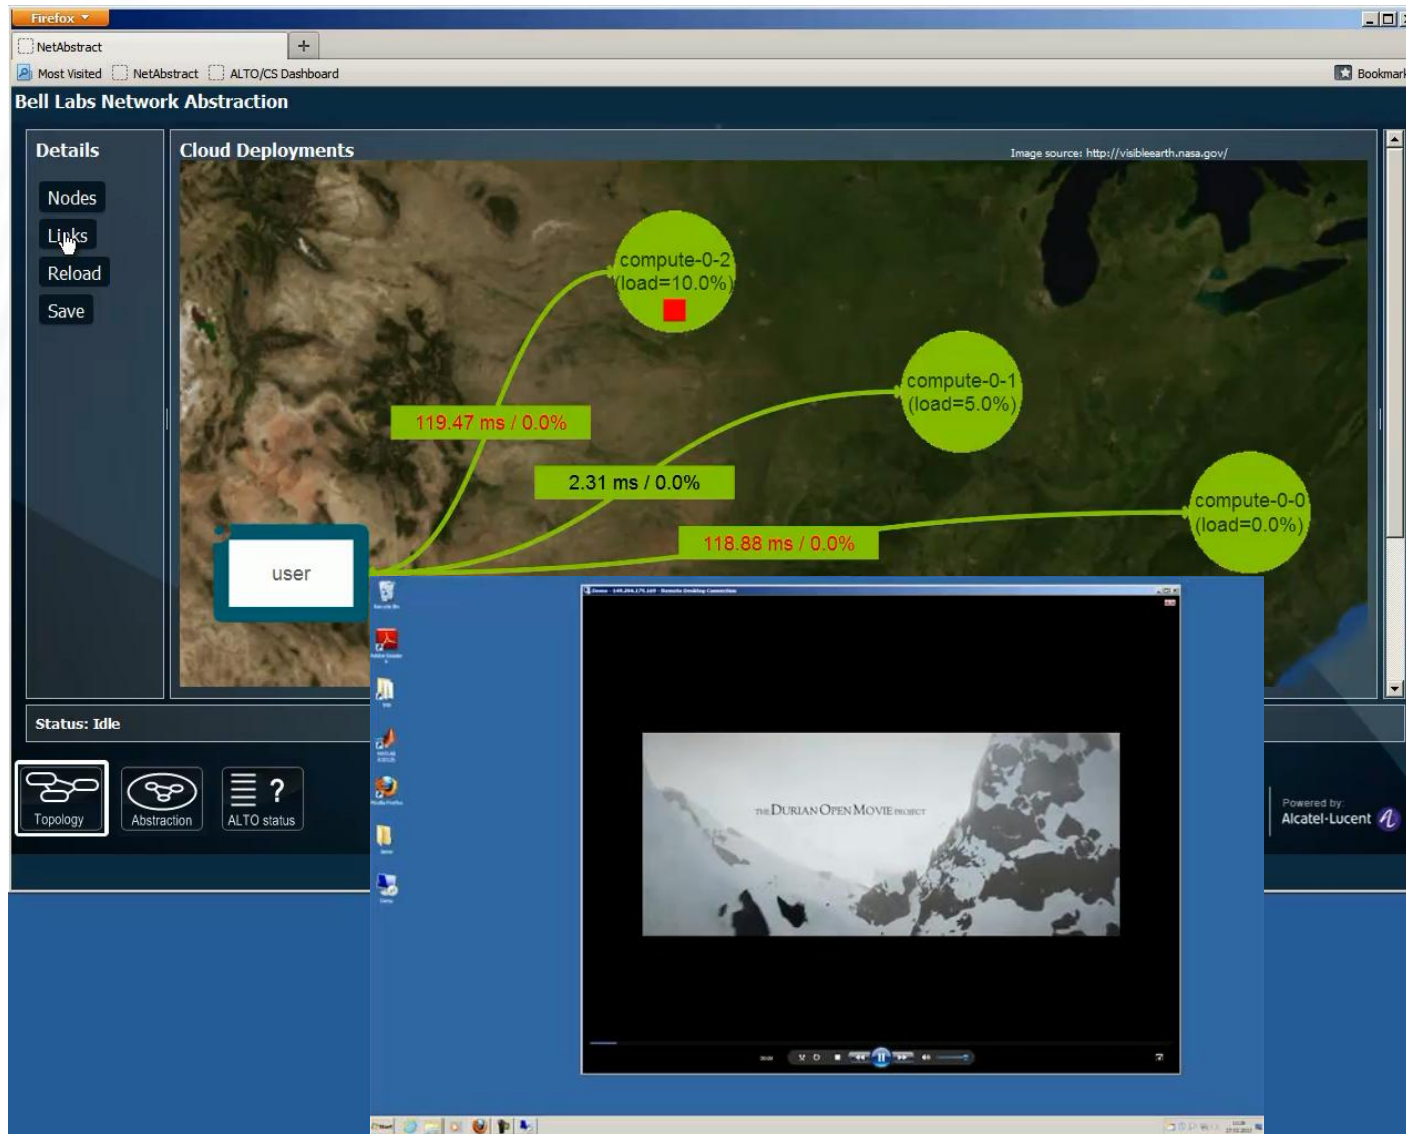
Firefox

NetAbstract

+

Most Visited NetAbstract ALTO/CS Dashboard

Bookmar

Bell Labs Network Abstraction

Details

Nodes

Links

Reload

Save

Cloud Deployments

Image source: http://visibleearth.nasa.gov/

compute-0-2 (load=10.0%)

compute-0-1 (load=5.0%)

compute-0-0 (load=0.0%)

119.47 ms / 0.0%

2.31 ms / 0.0%

118.88 ms / 0.0%

user

THE DURIAN OPEN MOVIE PROJECT

Status: Idle

Topology

Abstraction

ALTO status

Powered by

Alcatel-Lucent